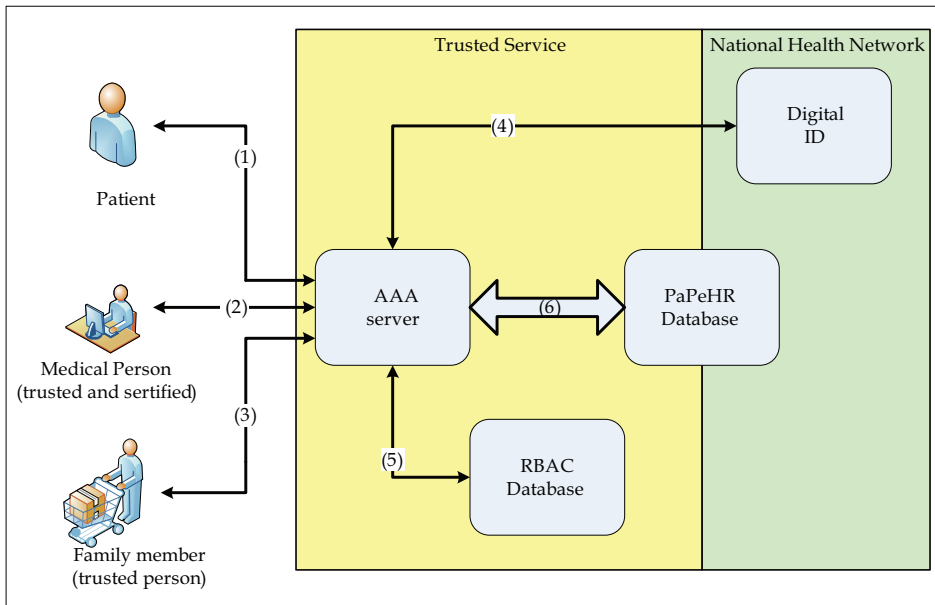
Trusted Service

National Health Network

Digital ID

(4)

(1)

Patient

AAA server

(6)

PaPeHR Database

(2)

Medical Person (trusted and sertified)

(3)

(5)

RBAC Database

Family member (trusted person)